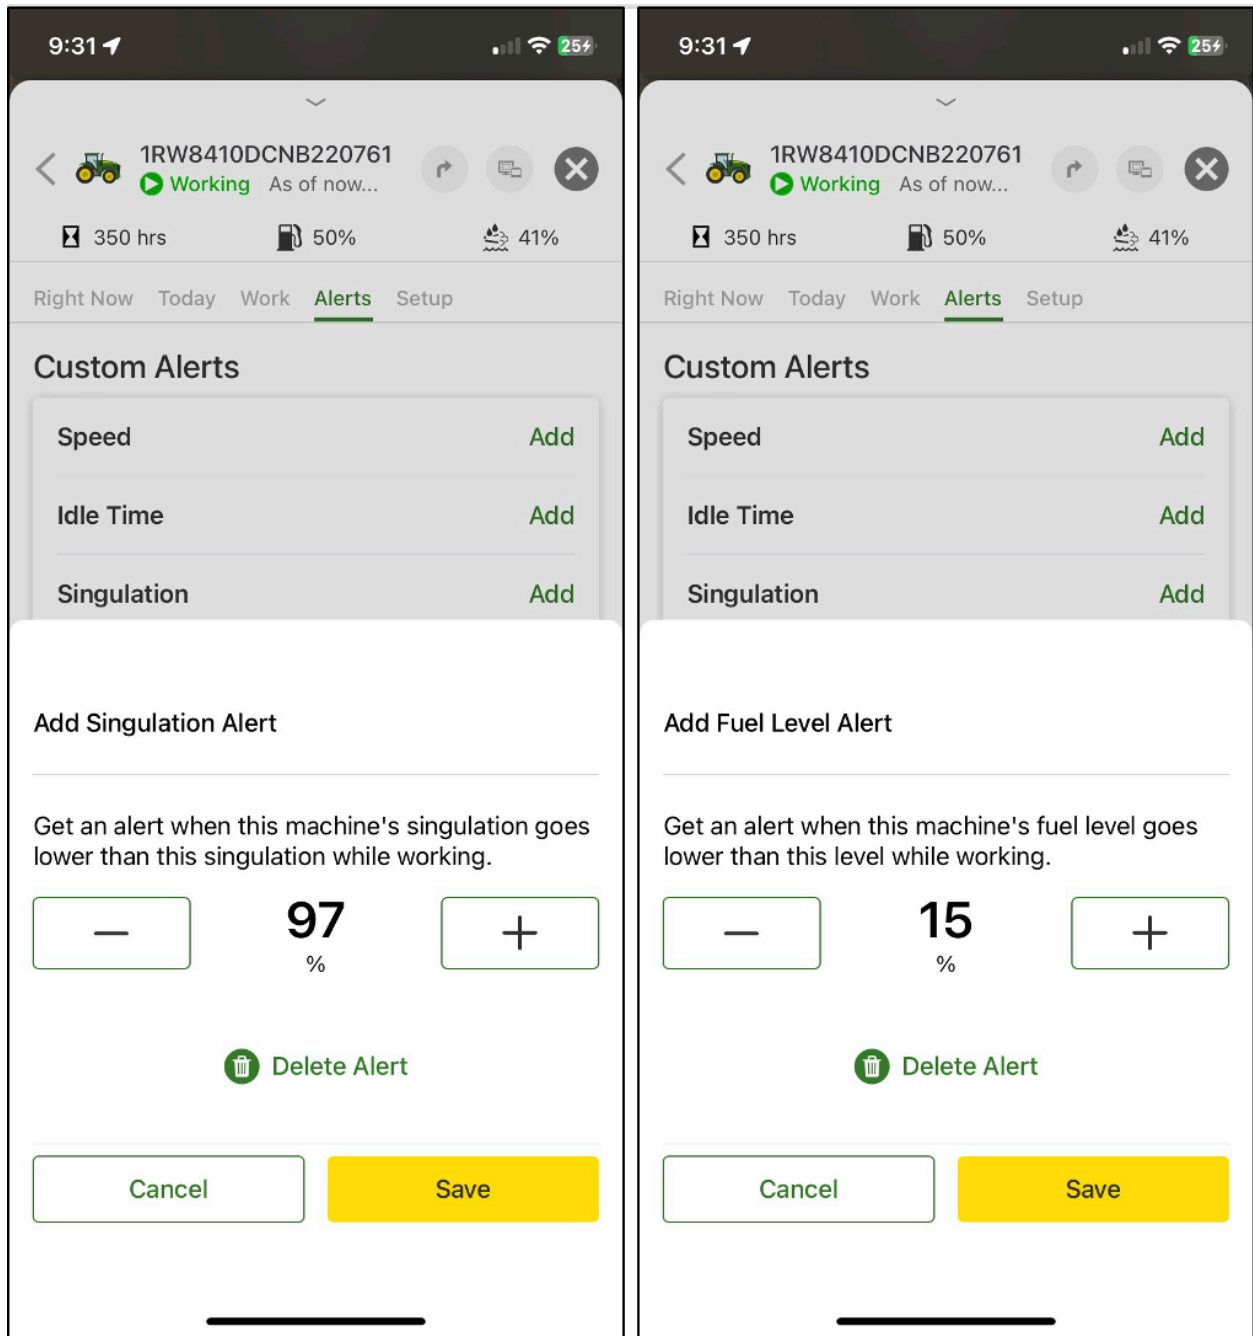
9:31
25

1RW8410DCNB220761
Working As of now...

350 hrs 50% 41%

Right Now Today Work Alerts Setup

Custom Alerts

Speed Add
Idle Time Add
Singulation Add

Add Singulation Alert

Get an alert when this machine's singulation goes lower than this singulation while working.

—
97
%
+

Delete Alert

Cancel
Save

9:31
25

1RW8410DCNB220761
Working As of now...

350 hrs 50% 41%

Right Now Today Work Alerts Setup

Custom Alerts

Speed Add
Idle Time Add
Singulation Add

Add Fuel Level Alert

Get an alert when this machine's fuel level goes lower than this level while working.

—
15
%
+

Delete Alert

Cancel
Save